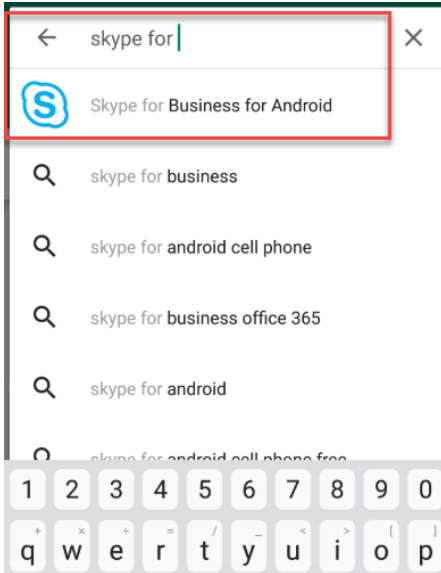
skype for

Skype for Business for Android

skype for business

skype for android cell phone

skype for business office 365

skype for android

skype for android cell phone free

1 2 3 4 5 6 7 8 9 0

q w e r t y u i o p